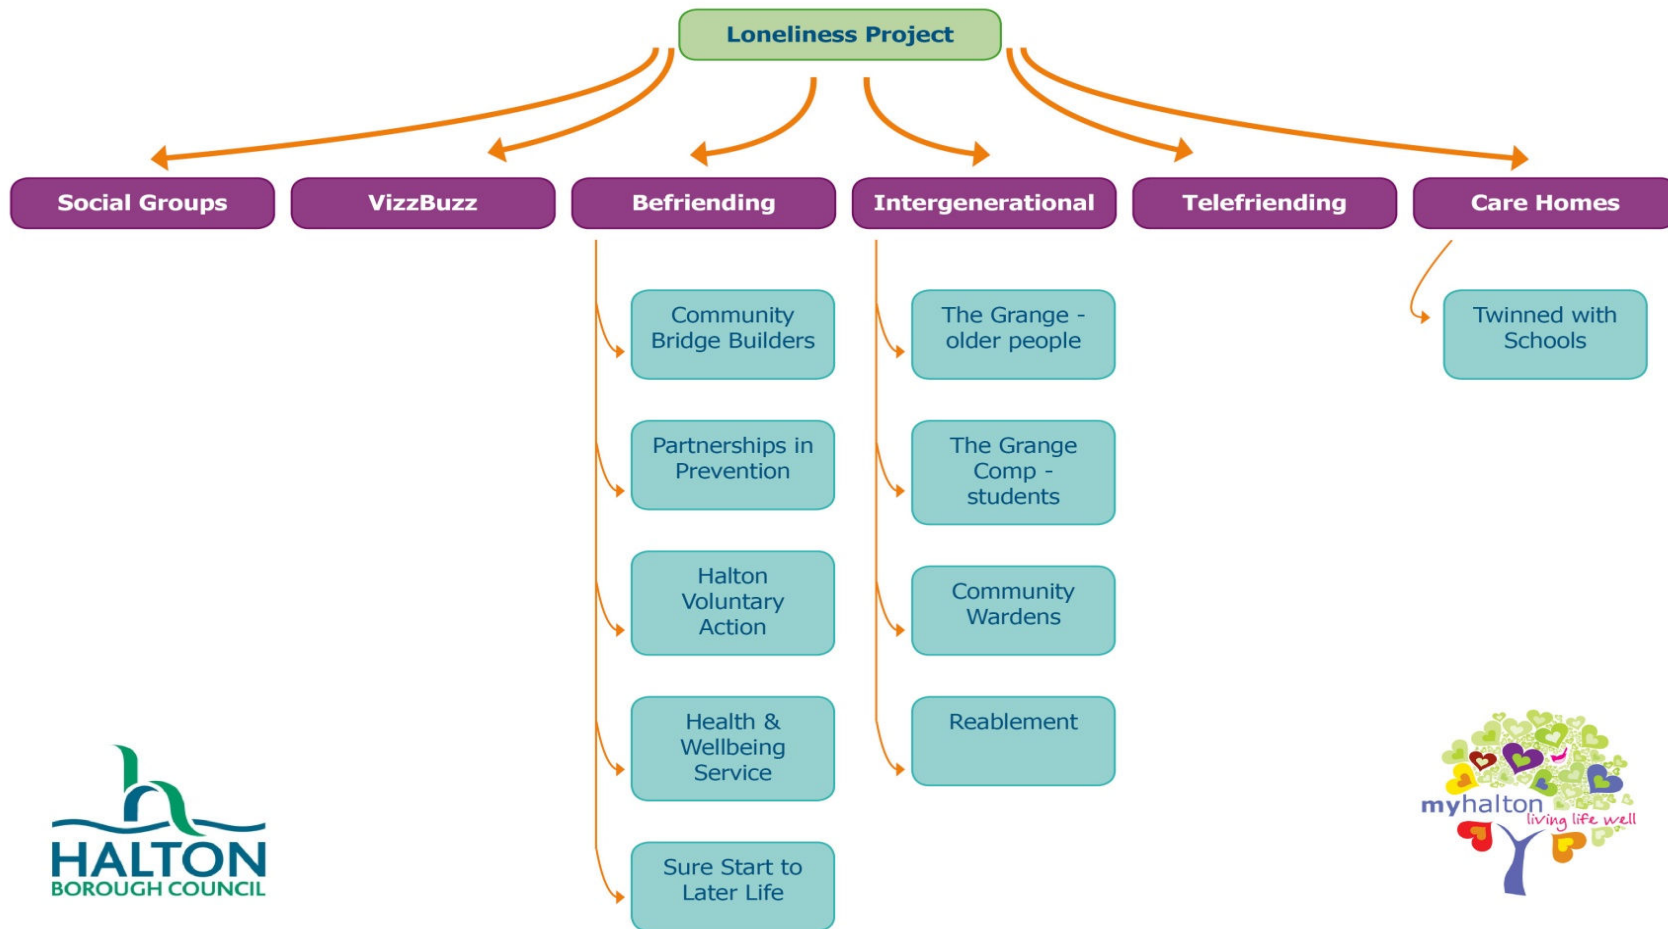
Loneliness Project

Social Groups

VizzBuzz

Befriending

Intergenerational

Telefriending

Care Homes

Community Bridge Builders

Partnerships in Prevention

Halton Voluntary Action

Health & Wellbeing Service

Sure Start to Later Life

The Grange - older people

The Grange Comp - students

Community Wardens

Reablement

Twinned with Schools

HALTON BOROUGH COUNCIL

myhalton living life well